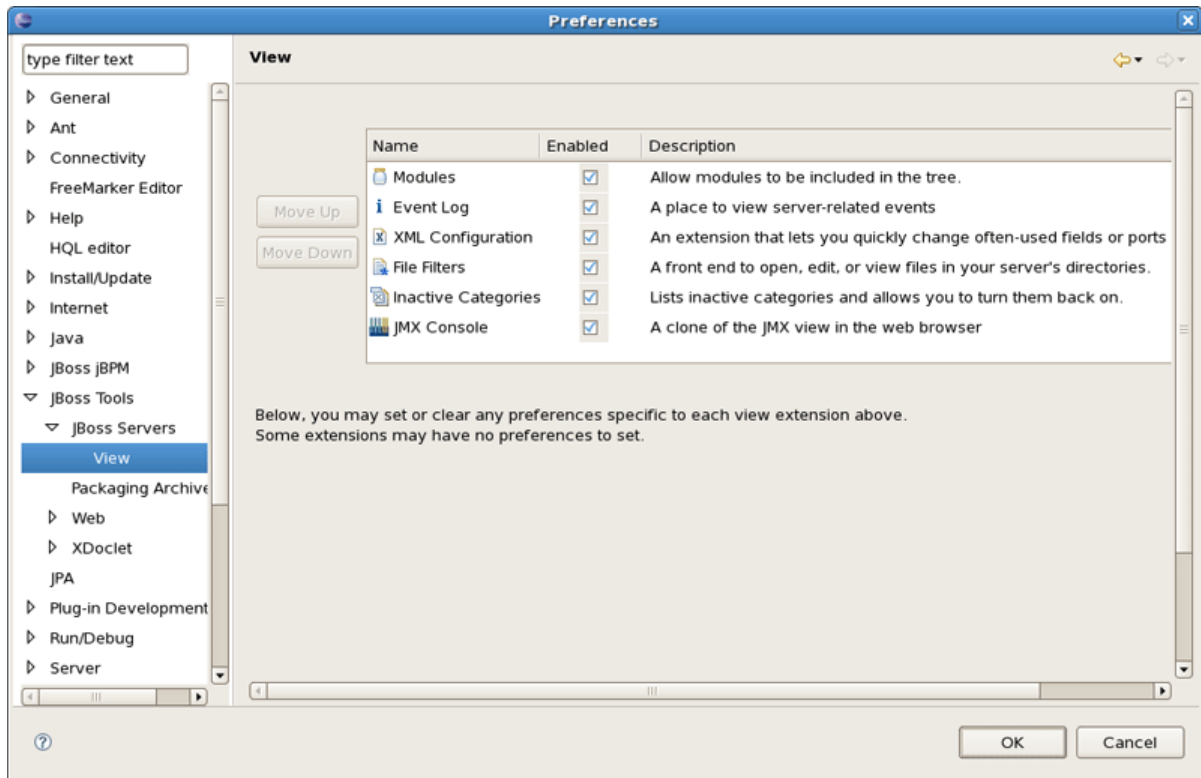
Preferences

type filter text

General
Ant
Connectivity
FreeMarker Editor
Help
HQL editor
Install/Update
Internet
Java
JBoss jBPM
JBoss Tools
JBoss Servers
View
Packaging Archive
Web
XDoclet
JPA
Plug-in Development
Run/Debug
Server

View

Move Up
Move Down

| Name | Enabled | Description |
|---|---|---|
| Modules | ☑ | Allow modules to be included in the tree. |
| Event Log | ☑ | A place to view server-related events |
| XML Configuration | ☑ | An extension that lets you quickly change often-used fields or ports |
| File Filters | ☑ | A front end to open, edit, or view files in your server's directories. |
| Inactive Categories | ☑ | Lists inactive categories and allows you to turn them back on. |
| JMX Console | ☑ | A clone of the JMX view in the web browser |

Below, you may set or clear any preferences specific to each view extension above.
Some extensions may have no preferences to set.

OK
Cancel